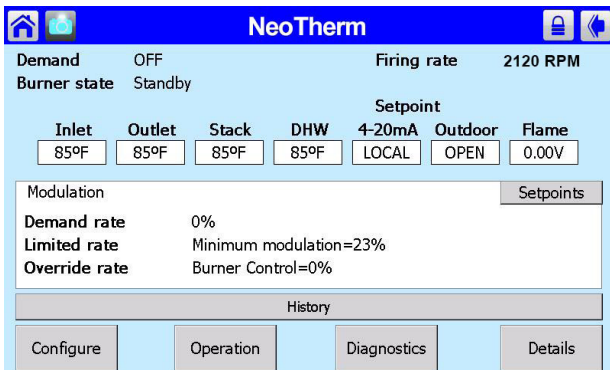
NeoTherm

Demand OFF
Burner state Standby

Firing rate 2120 RPM

Setpoint

| Inlet | Outlet | Stack | DHW | 4-20mA | Outdoor | Flame |
|---|---|---|---|---|---|---|
| 85ºF | 85ºF | 85ºF | 85ºF | LOCAL | OPEN | 0.00V |

Modulation

Setpoints

Demand rate 0%
Limited rate Minimum modulation=23%
Override rate Burner Control=0%

History

Configure

Operation

Diagnostics

Details